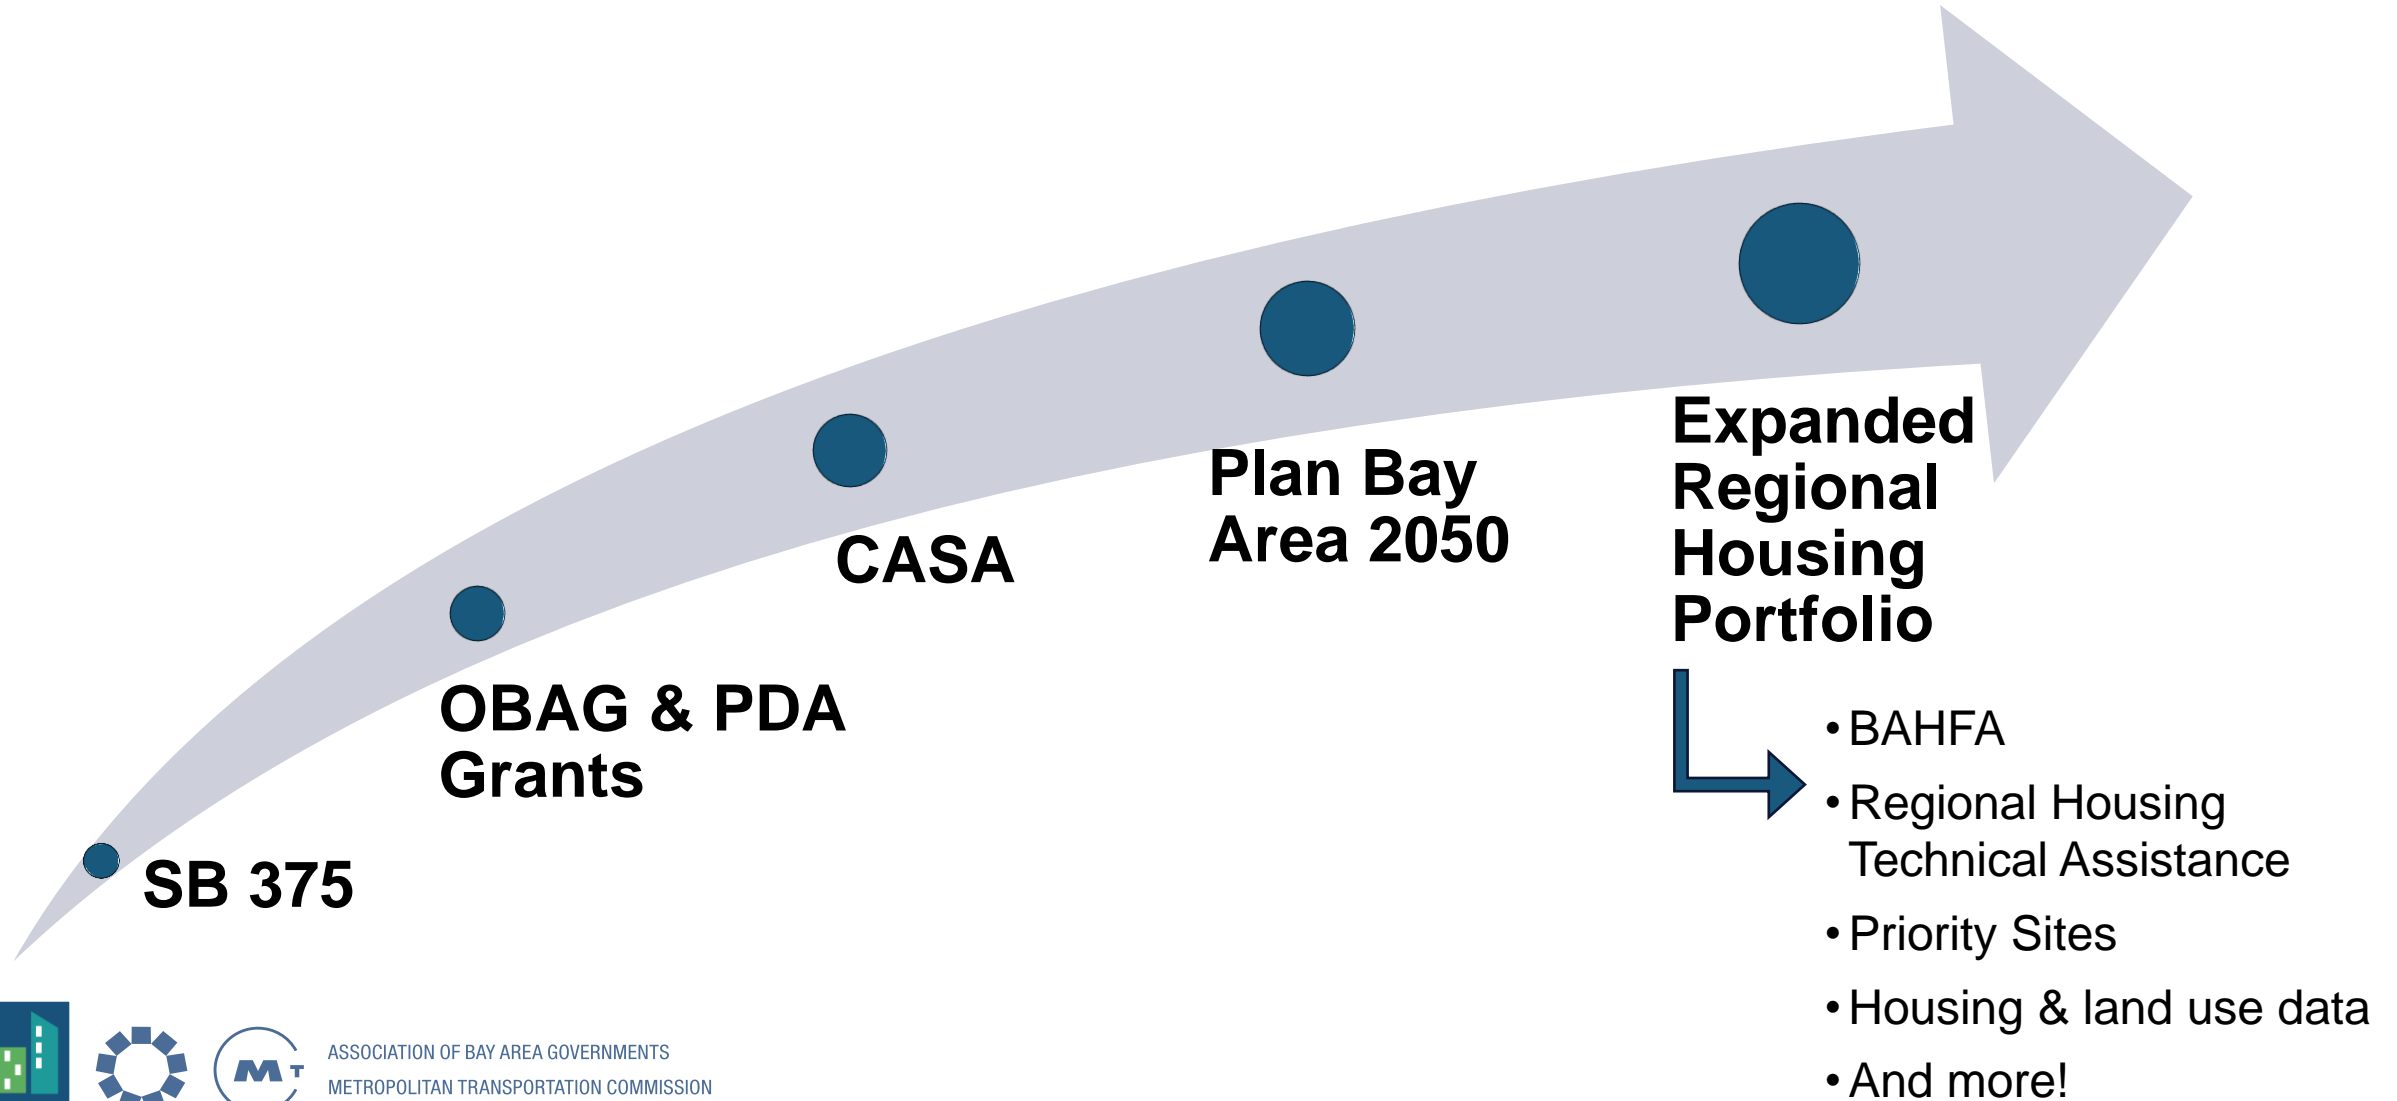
SB 375

OBAG & PDA Grants

CASA

Plan Bay Area 2050

Expanded Regional Housing Portfolio

- BAHFA
- Regional Housing Technical Assistance
- Priority Sites
- Housing & land use data
- And more!

ASSOCIATION OF BAY AREA GOVERNMENTS
METROPOLITAN TRANSPORTATION COMMISSION